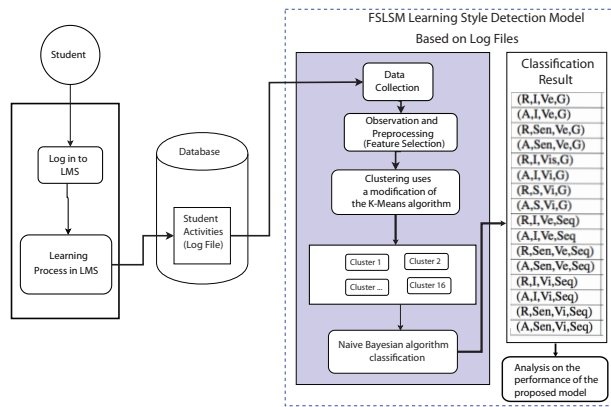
Student

Log in to LMS

Learning Process in LMS

Database

Student Activities (Log File)

FSLSM Learning Style Detection Model Based on Log Files

Data Collection

Observation and Preprocessing (Feature Selection)

Clustering uses a modification of the K-Means algorithm

Cluster 1

Cluster 2

Cluster ...

Cluster 16

Naive Bayesian algorithm classification

Classification Result

(R,I,Ve,G)
(A,I,Ve,G)
(R,Sen,Ve,G)
(A,Sen,Ve,G)
(R,I,Vis,G)
(A,I,Vi,G)
(R,S,Vi,G)
(A,S,Vi,G)
(R,I,Ve,Seq)
(A,I,Ve,Seq)
(R,Sen,Ve,Seq)
(A,Sen,Ve,Seq)
(R,I,Vi,Seq)
(A,I,Vi,Seq)
(R,Sen,Vi,Seq)
(A,Sen,Vi,Seq)

Analysis on the performance of the proposed model